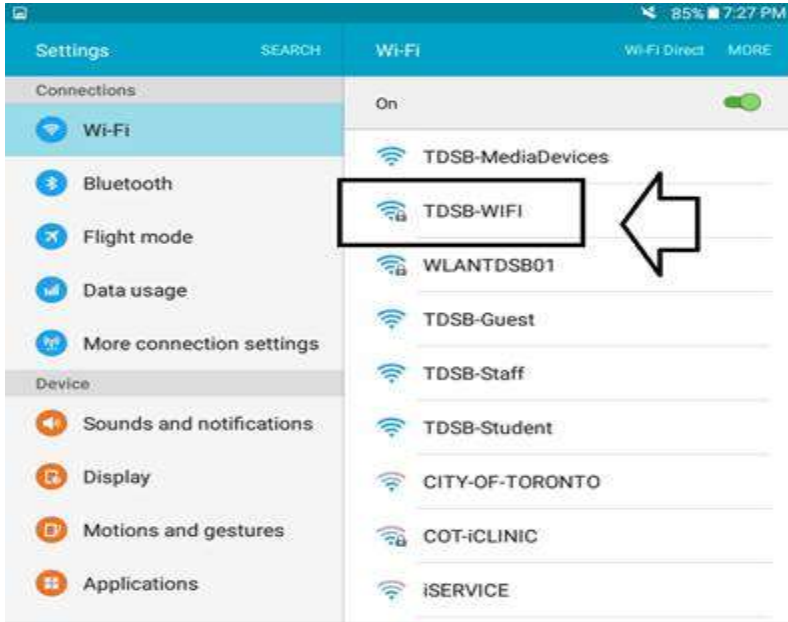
85% 7:27 PM

Settings SEARCH

Connections

Wi-Fi

Bluetooth

Flight mode

Data usage

More connection settings

Device

Sounds and notifications

Display

Motions and gestures

Applications

Wi-Fi Wi-Fi Direct MORE

On

TDSB-MediaDevices

TDSB-WIFI

WLANTDSB01

TDSB-Guest

TDSB-Staff

TDSB-Student

CITY-OF-TORONTO

COT-iCLINIC

iSERVICE